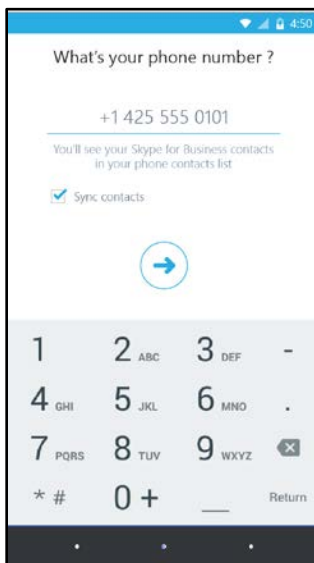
4:50

What's your phone number ?

+1 425 555 0101

You'll see your Skype for Business contacts in your phone contacts list

Sync contacts

1
2 ABC
3 DEF
-
4 GHI
5 JKL
6 MNO
.
7 PQRS
8 TUV
9 WXYZ
* #
0 +
Return